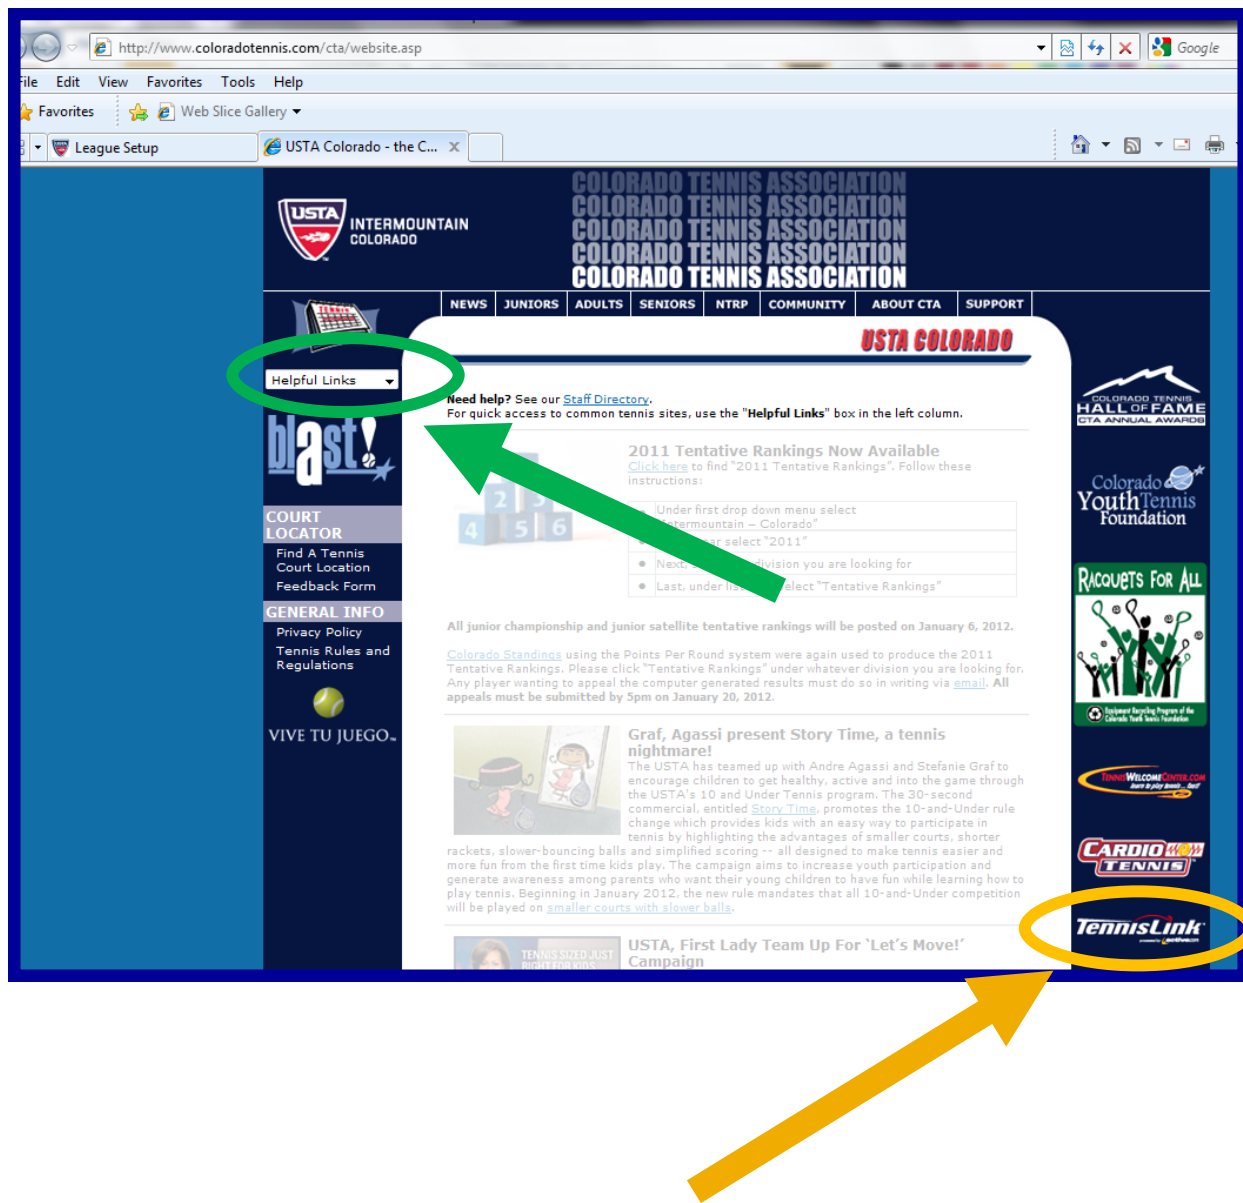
http://www.coloradotennis.com/cta/website.asp

Google

ile Edit View Favorites Tools Help

Favorites Web Slice Gallery

League Setup USTA Colorado - the C...

USTA INTERMOUNTAIN COLORADO

COLORADO TENNIS ASSOCIATION
COLORADO TENNIS ASSOCIATION
COLORADO TENNIS ASSOCIATION
COLORADO TENNIS ASSOCIATION
COLORADO TENNIS ASSOCIATION

NEWS JUNIORS ADULTS SENIORS NTRP COMMUNITY ABOUT CTA SUPPORT

USTA COLORADO

Helpful Links

blast!

COURT LOCATOR
Find A Tennis Court Location
Feedback Form

GENERAL INFO
Privacy Policy
Tennis Rules and Regulations

VIVE TU JUEGO.

Need help? See our Staff Directory.
For quick access to common tennis sites, use the "Helpful Links" box in the left column.

2011 Tentative Rankings Now Available
Click here to find "2011 Tentative Rankings". Follow these instructions:

Under first drop down menu select Intermountain – Colorado"
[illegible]ar select "2011"
Next, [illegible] division you are looking for
Last, under lis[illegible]elect "Tentative Rankings"

All junior championship and junior satellite tentative rankings will be posted on January 6, 2012.

Colorado Standings using the Points Per Round system were again used to produce the 2011 Tentative Rankings. Please click "Tentative Rankings" under whatever division you are looking for. Any player wanting to appeal the computer generated results must do so in writing via email. All appeals must be submitted by 5pm on January 20, 2012.

Graf, Agassi present Story Time, a tennis nightmare!
The USTA has teamed up with Andre Agassi and Stefanie Graf to encourage children to get healthy, active and into the game through the USTA's 10 and Under Tennis program. The 30-second commercial, entitled Story Time, promotes the 10-and-Under rule change which provides kids with an easy way to participate in tennis by highlighting the advantages of smaller courts, shorter rackets, slower-bouncing balls and simplified scoring -- all designed to make tennis easier and more fun from the first time kids play. The campaign aims to increase youth participation and generate awareness among parents who want their young children to learn while learning how to play tennis. Beginning in January 2012, the new rule mandates that all 10-and-Under competition will be played on smaller courts with slower balls.

USTA, First Lady Team Up For 'Let's Move!' Campaign

TENNIS SIZED JUST RIGHT FOR KIDS

COLORADO TENNIS HALL OF FAME CTA ANNUAL AWARDS

Colorado Youth Tennis Foundation

RACQUETS FOR ALL

TennisWelcomeCenter.com

CARDIO TENNIS

TennisLink